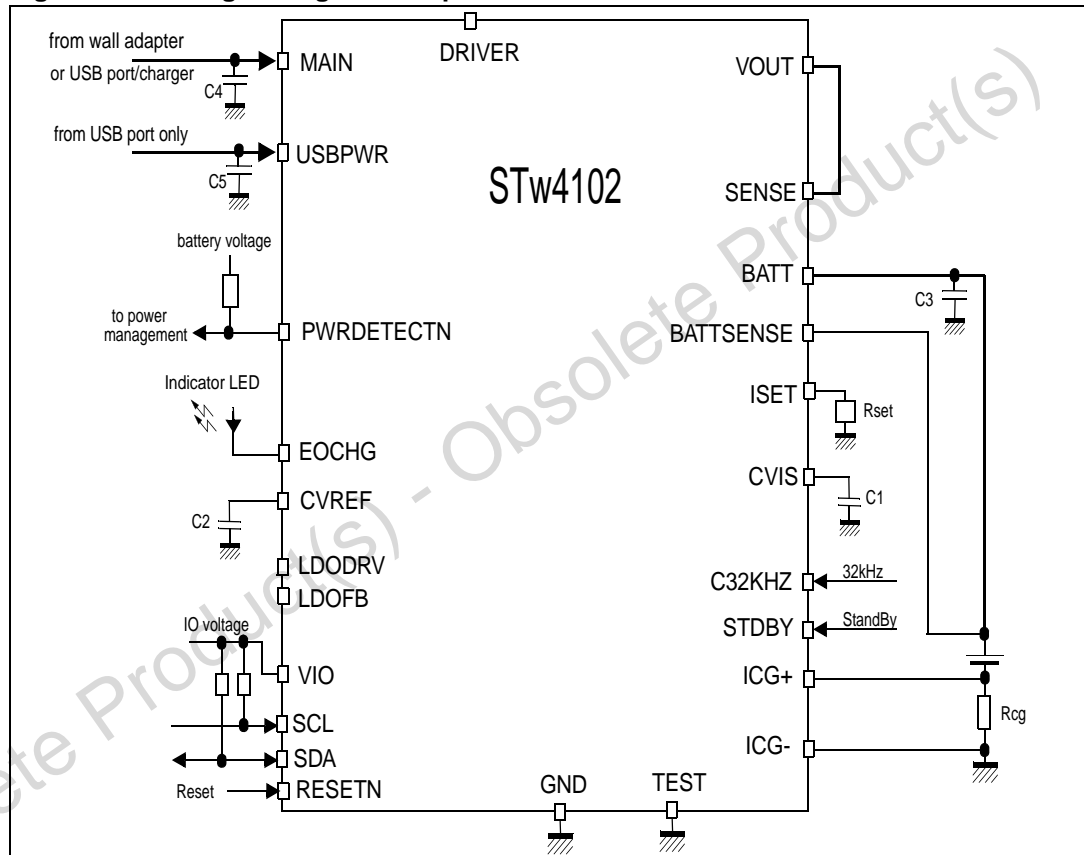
DRIVER

from wall adapter or USB port/charger

C4

MAIN

from USB port only

C5

USBPWR

STw4102

battery voltage

to power management

PWRDETECTN

Indicator LED

EOCHG

C2

CVREF

LDODRV

LDOFB

IO voltage

VIO

SCL

SDA

Reset

RESETN

GND

TEST

VOUT

SENSE

BATT

C3

BATTSENSE

ISET

Rset

CVIS

C1

C32KHZ

32kHz

STDBY

StandBy

ICG+

Rcg

ICG-

Obsolete Product(s) - Obsolete Product(s)